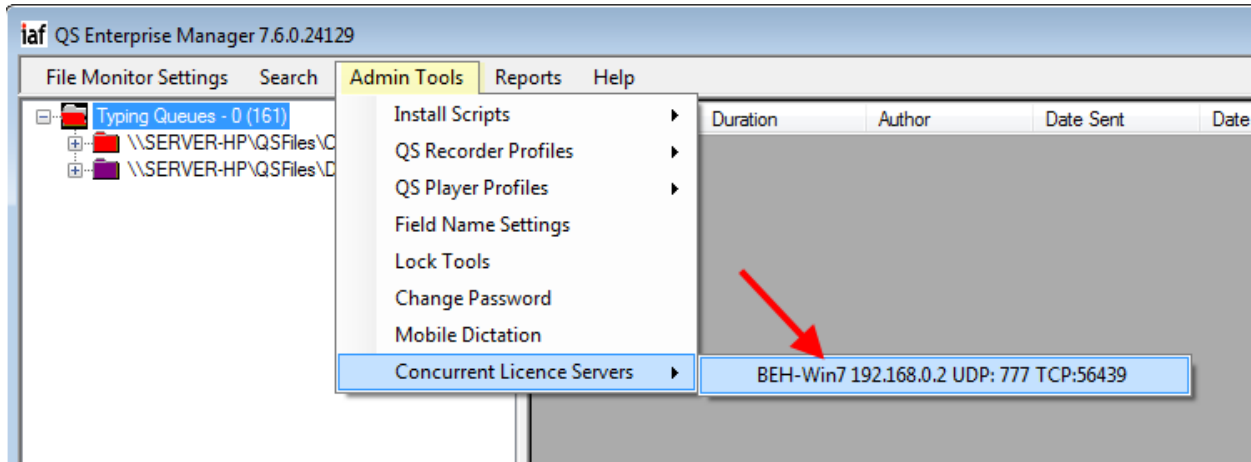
iaf QS Enterprise Manager 7.6.0.24129

File Monitor Settings Search Admin Tools Reports Help

Typing Queues - 0 (161)
\\SERVER-HP\QSFiles\C
\\SERVER-HP\QSFiles\D

Install Scripts
QS Recorder Profiles
QS Player Profiles
Field Name Settings
Lock Tools
Change Password
Mobile Dictation
Concurrent Licence Servers

Duration Author Date Sent Date

BEH-Win7 192.168.0.2 UDP: 777 TCP:56439